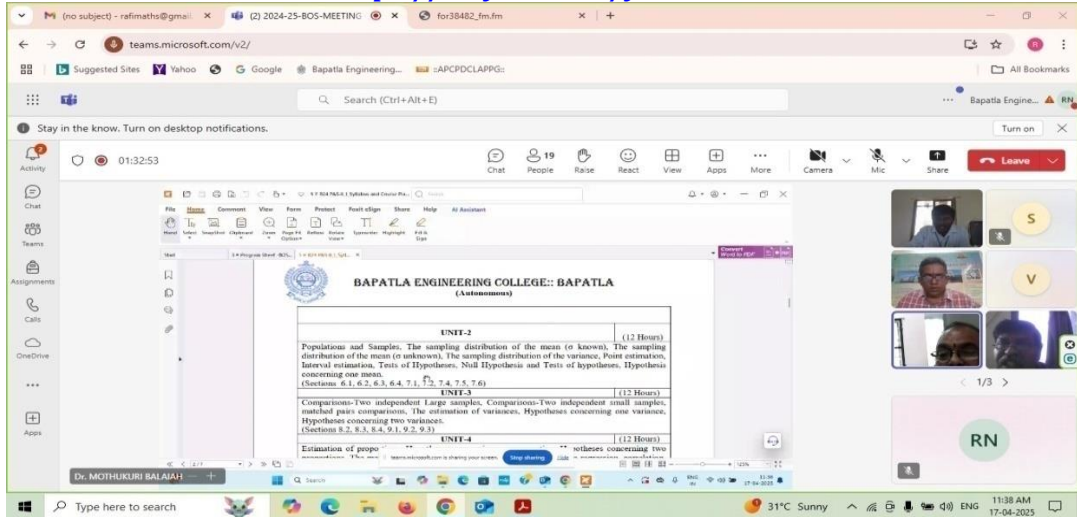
(no subject) - rafimaths@gmail ×
(2) 2024-25-BOS-MEETING ×
for38482_fm.fm ×
teams.microsoft.com/v2/
Suggested Sites Yahoo Google Bapatla Engineering... ::APCPDCLAPPG::
All Bookmarks
Search (Ctrl+Alt+E)
Bapatla Engine...
RN
Stay in the know. Turn on desktop notifications.
Turn on
Activity
01:32:53
Chat
19 People
Raise
React
View
Apps
More
Camera
Mic
Share
Leave
Chat
Teams
Assignments
Calls
OneDrive
Apps
File Home Comment View Form Protect Foxit eSign Share Help AI Assistant
BAPATLA ENGINEERING COLLEGE:: BAPATLA
(Autonomous)

UNIT-2 (12 Hours)
Populations and Samples, The sampling distribution of the mean (σ known), The sampling distribution of the mean (σ unknown), The sampling distribution of the variance, Point estimation, Interval estimation, Tests of Hypotheses, Null Hypothesis and Tests of hypotheses, Hypothesis concerning one mean.
(Sections 6.1, 6.2, 6.3, 6.4, 7.1, 7.2, 7.4, 7.5, 7.6)
UNIT-3 (12 Hours)
Comparisons-Two independent Large samples, Comparisons-Two independent small samples, matched pairs comparisons, The estimation of variances, Hypotheses concerning one variance, Hypotheses concerning two variances.
(Sections 8.2, 8.3, 8.4, 9.1, 9.2, 9.3)
UNIT-4 (12 Hours)
Estimation of propo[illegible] Hypotheses concerning two proportions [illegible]
teams.microsoft.com is sharing your screen. Stop sharing Hide
S
V
1/3
RN
Dr. MOTHUKURI BALAIAH
Type here to search
31°C Sunny ENG 11:38 AM 17-04-2025